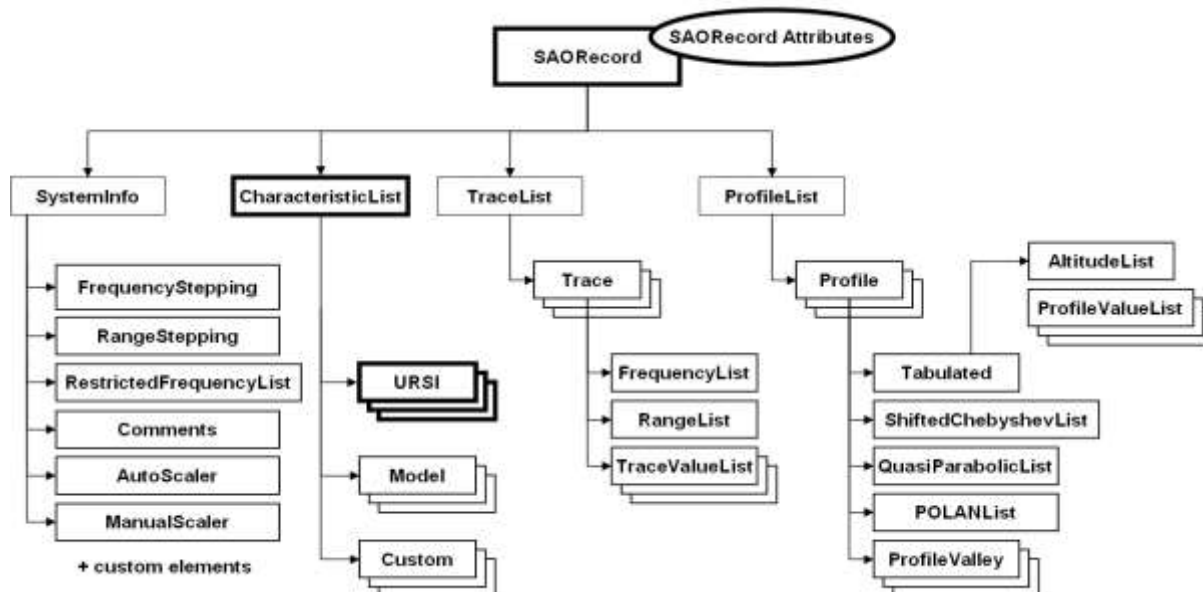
SAORecord
SAORecord Attributes

SystemInfo
CharacteristicList
TraceList
ProfileList

FrequencyStepping
RangeStepping
RestrictedFrequencyList
Comments
AutoScaler
ManualScaler
+ custom elements

URSI
Model
Custom

Trace
FrequencyList
RangeList
TraceValueList

Profile
AltitudeList
ProfileValueList
Tabulated
ShiftedChebyshevList
QuasiParabolicList
POLANList
ProfileValley